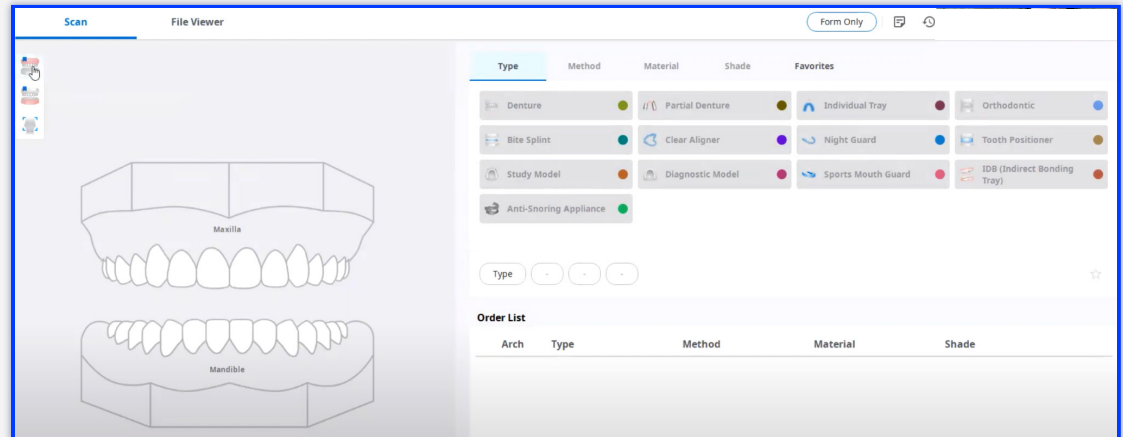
Scan File Viewer

Form Only

Type Method Material Shade Favorites

Denture
Partial Denture
Individual Tray
Orthodontic
Bite Splint
Clear Aligner
Night Guard
Tooth Positioner
Study Model
Diagnostic Model
Sports Mouth Guard
IDB (Indirect Bonding Tray)
Anti-Snoring Appliance

Maxilla

Mandible

Type - - -

Order List

| Arch | Type | Method | Material | Shade |
|---|---|---|---|---|